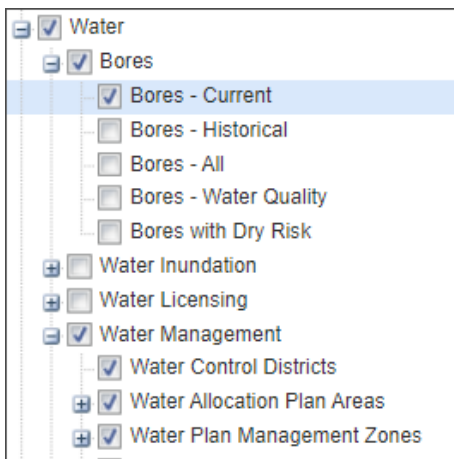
Water
Bores
Bores - Current
Bores - Historical
Bores - All
Bores - Water Quality
Bores with Dry Risk
Water Inundation
Water Licensing
Water Management
Water Control Districts
Water Allocation Plan Areas
Water Plan Management Zones